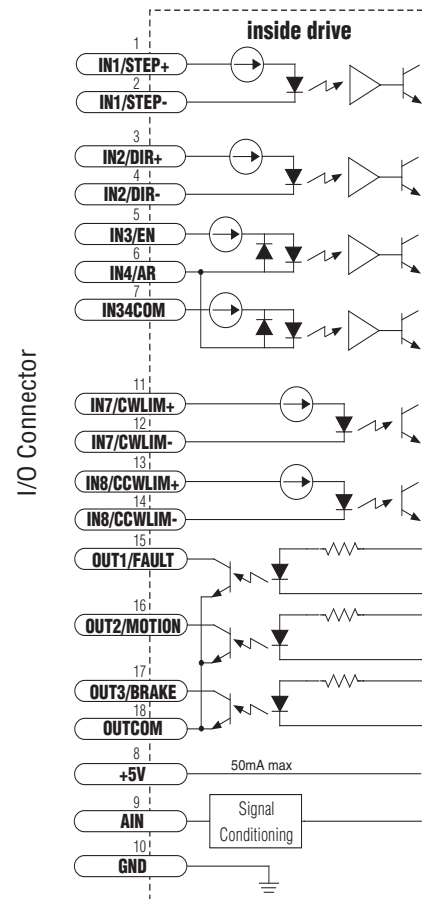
inside drive

I/O Connector

1
IN1/STEP+
2
IN1/STEP-
3
IN2/DIR+
4
IN2/DIR-
5
IN3/EN
6
IN4/AR
7
IN34COM
11
IN7/CWLIM+
12
IN7/CWLIM-
13
IN8/CCWLIM+
14
IN8/CCWLIM-
15
OUT1/FAULT
16
OUT2/MOTION
17
OUT3/BRAKE
18
OUTCOM
8
+5V
50mA max
9
AIN
Signal Conditioning
10
GND